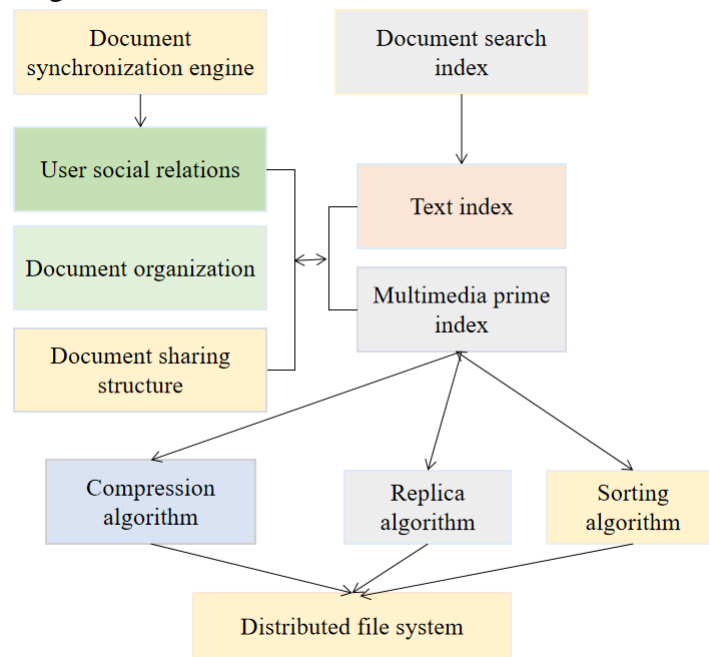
Document synchronization engine

Document search index

User social relations

Text index

Document organization

Multimedia prime index

Document sharing structure

Compression algorithm

Replica algorithm

Sorting algorithm

Distributed file system